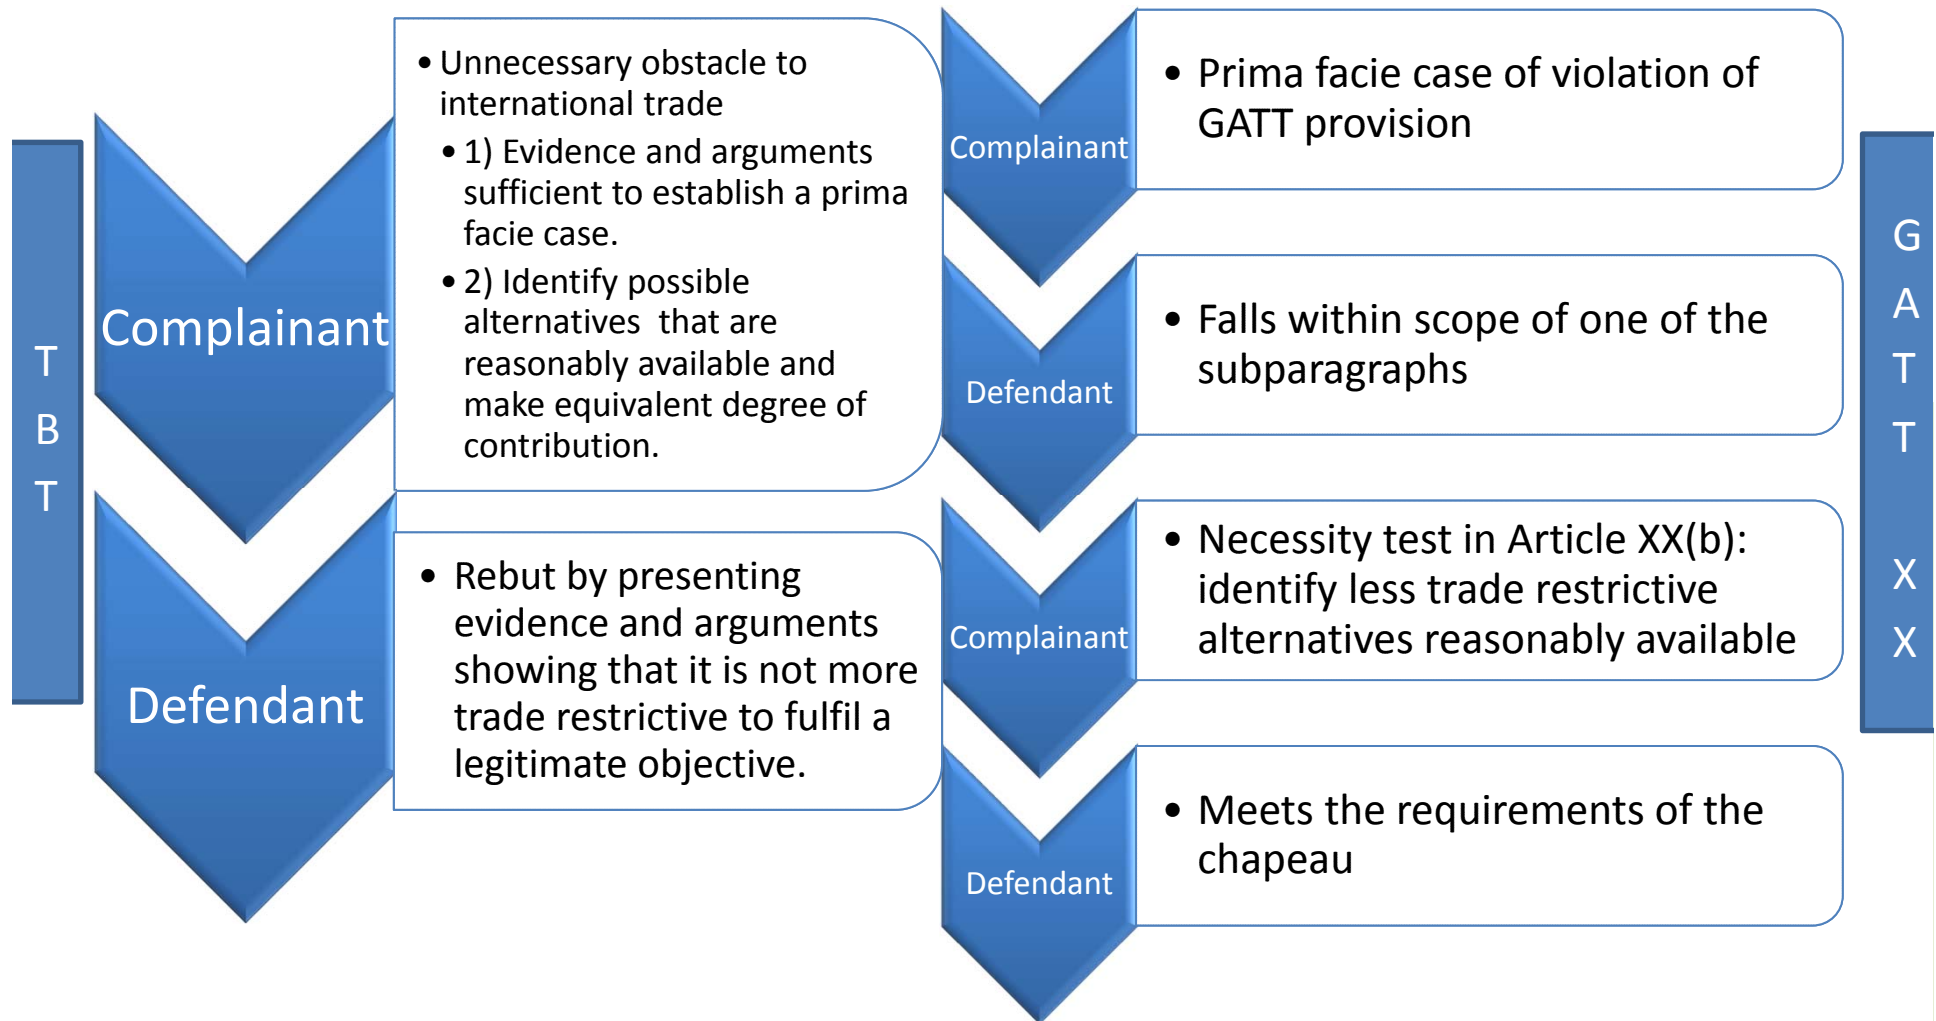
T
B
T

Complainant

- Unnecessary obstacle to international trade
  - 1) Evidence and arguments sufficient to establish a prima facie case.
  - 2) Identify possible alternatives that are reasonably available and make equivalent degree of contribution.

Defendant

- Rebut by presenting evidence and arguments showing that it is not more trade restrictive to fulfil a legitimate objective.

Complainant

- Prima facie case of violation of GATT provision

Defendant

- Falls within scope of one of the subparagraphs

Complainant

- Necessity test in Article XX(b): identify less trade restrictive alternatives reasonably available

Defendant

- Meets the requirements of the chapeau

G
A
T
T
X
X